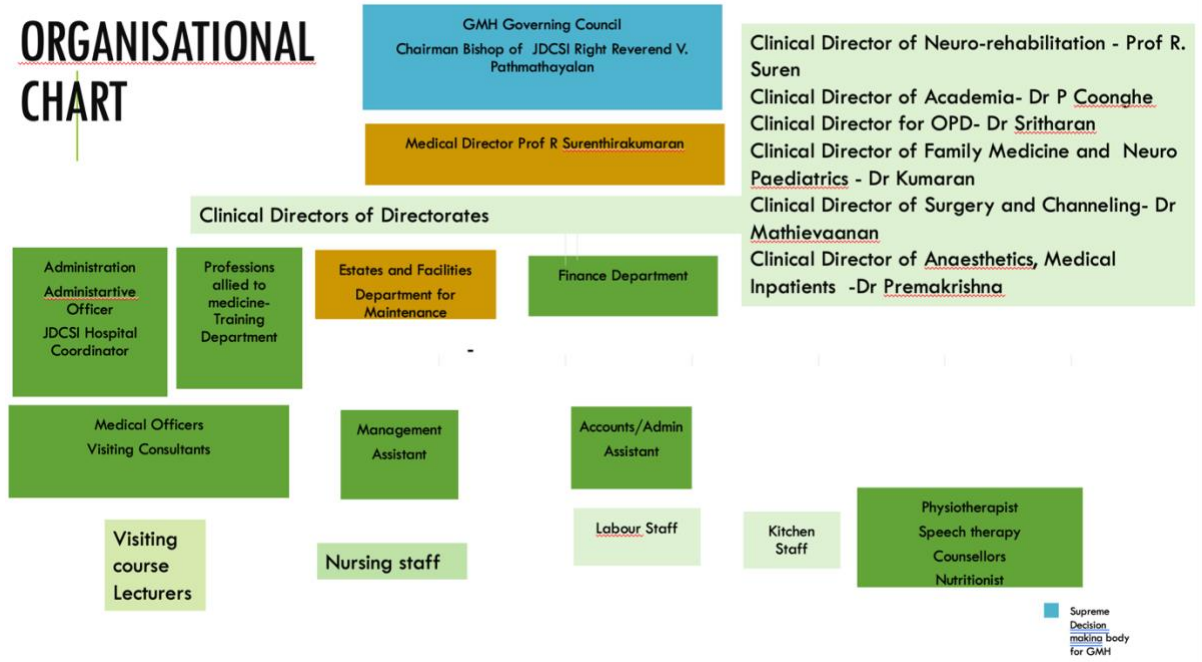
ORGANISATIONAL CHART

GMH Governing Council
Chairman Bishop of JDCSI Right Reverend V. Pathmathayalan

Medical Director Prof R Surenthirakumaran

Clinical Director of Neuro-rehabilitation - Prof R. Suren
Clinical Director of Academia- Dr P Coonghe
Clinical Director for OPD- Dr Sritharan
Clinical Director of Family Medicine and Neuro Paediatrics - Dr Kumaran
Clinical Director of Surgery and Channeling- Dr Mathievaanan
Clinical Director of Anaesthetics, Medical Inpatients -Dr Premakrishna

Clinical Directors of Directorates

Administration
Administartive Officer
JDCSI Hospital Coordinator

Professions allied to medicine- Training Department

Estates and Facilities
Department for Maintenance

Finance Department

-

Medical Officers
Visiting Consultants

Management Assistant

Accounts/Admin Assistant

Visiting course Lecturers

Nursing staff

Labour Staff

Kitchen Staff

Physiotherapist
Speech therapy
Counsellors
Nutritionist

Supreme Decision making body for GMH